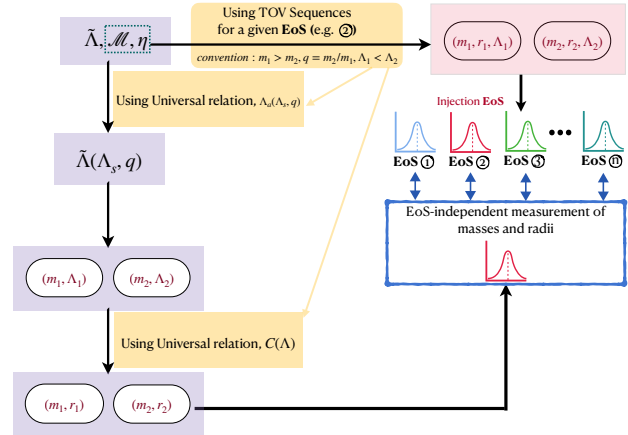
$\tilde{\Lambda}, \mathscr{M}, \eta$

Using TOV Sequences for a given **EoS** (e.g. ②)

convention : $m_1 > m_2, q = m_2/m_1, \Lambda_1 < \Lambda_2$

$(m_1, r_1, \Lambda_1)$ $(m_2, r_2, \Lambda_2)$

Using Universal relation, $\Lambda_a(\Lambda_s, q)$

Injection **EoS**

$\tilde{\Lambda}(\Lambda_s, q)$

**EoS** ① **EoS** ② **EoS** ③ ••• **EoS** ⑪

EoS-independent measurement of masses and radii

$(m_1, \Lambda_1)$ $(m_2, \Lambda_2)$

Using Universal relation, $C(\Lambda)$

$(m_1, r_1)$ $(m_2, r_2)$